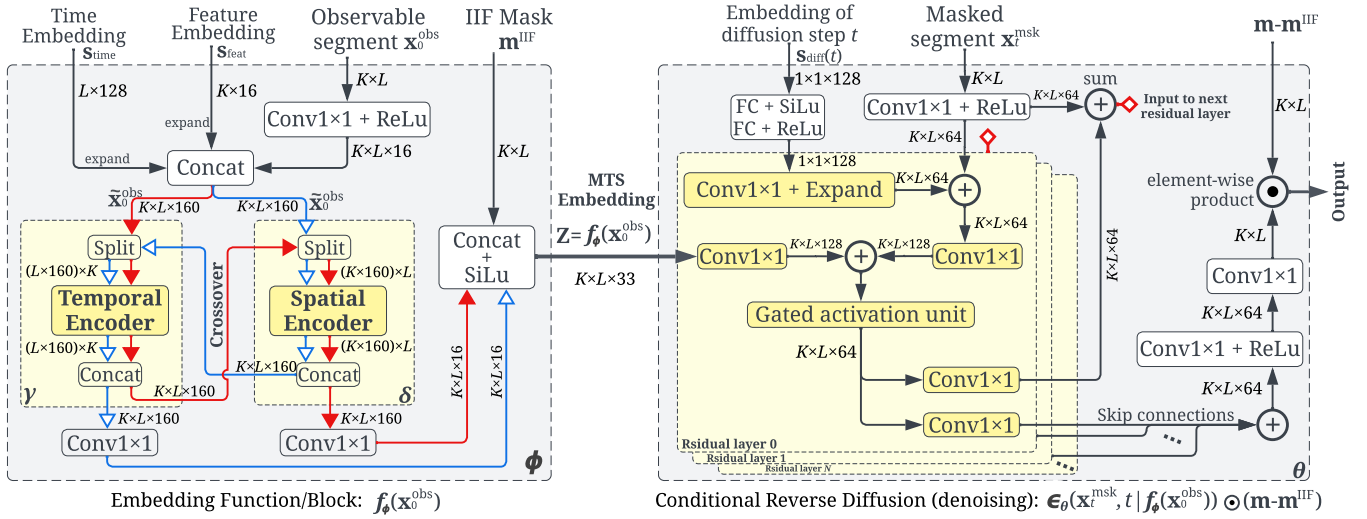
Time Embedding $\mathbf{s}_{\text{time}}$

Feature Embedding $\mathbf{s}_{\text{feat}}$

Observable segment $\mathbf{x}_0^{\text{obs}}$

IIF Mask $\mathbf{m}^{\text{IIF}}$

$L\times128$

$K\times16$

$K\times L$

expand

expand

Conv1×1 + ReLu

$K\times L\times16$

$K\times L$

Concat

$\tilde{\mathbf{x}}_0^{\text{obs}}$ $K\times L\times160$

$K\times L\times160$ $\tilde{\mathbf{x}}_0^{\text{obs}}$

Split

Split

$(L\times160)\times K$

$(K\times160)\times L$

Temporal Encoder

Crossover

Spatial Encoder

$(L\times160)\times K$

$(K\times160)\times L$

Concat

$K\times L\times160$

$K\times L\times160$

Concat

$\gamma$

$\delta$

$K\times L\times160$

$K\times L\times160$

Conv1×1

Conv1×1

$K\times L\times16$

$K\times L\times16$

Concat + SiLu

$\boldsymbol{\phi}$

MTS Embedding

$\mathbf{Z}=\boldsymbol{f_\phi}(\mathbf{x}_0^{\text{obs}})$

$K\times L\times33$

Embedding Function/Block: $\boldsymbol{f_\phi}(\mathbf{x}_0^{\text{obs}})$

Embedding of diffusion step $t$ $\mathbf{s}_{\text{diff}}(t)$

Masked segment $\mathbf{x}_t^{\text{msk}}$

$\mathbf{m}$-$\mathbf{m}^{\text{IIF}}$

$1\times1\times128$

$K\times L$

FC + SiLu FC + ReLu

Conv1×1 + ReLu

$K\times L\times64$

sum

Input to next residual layer

$K\times L$

$K\times L\times64$

$1\times1\times128$

Conv1×1 + Expand

$K\times L\times64$

$K\times L\times64$

element-wise product

Output

Conv1×1

$K\times L\times128$

$K\times L\times128$

Conv1×1

$K\times L\times64$

$K\times L$

Gated activation unit

Conv1×1

$K\times L\times64$

$K\times L\times64$

Conv1×1 + ReLu

Conv1×1

$K\times L\times64$

Conv1×1

Skip connections

Rsidual layer 0

Rsidual layer 1

Rsidual layer $N$

$\boldsymbol{\theta}$

Conditional Reverse Diffusion (denoising): $\boldsymbol{\epsilon_\theta}(\mathbf{x}_t^{\text{msk}}, t\,|\,\boldsymbol{f_\phi}(\mathbf{x}_0^{\text{obs}}))\odot(\mathbf{m}$-$\mathbf{m}^{\text{IIF}})$